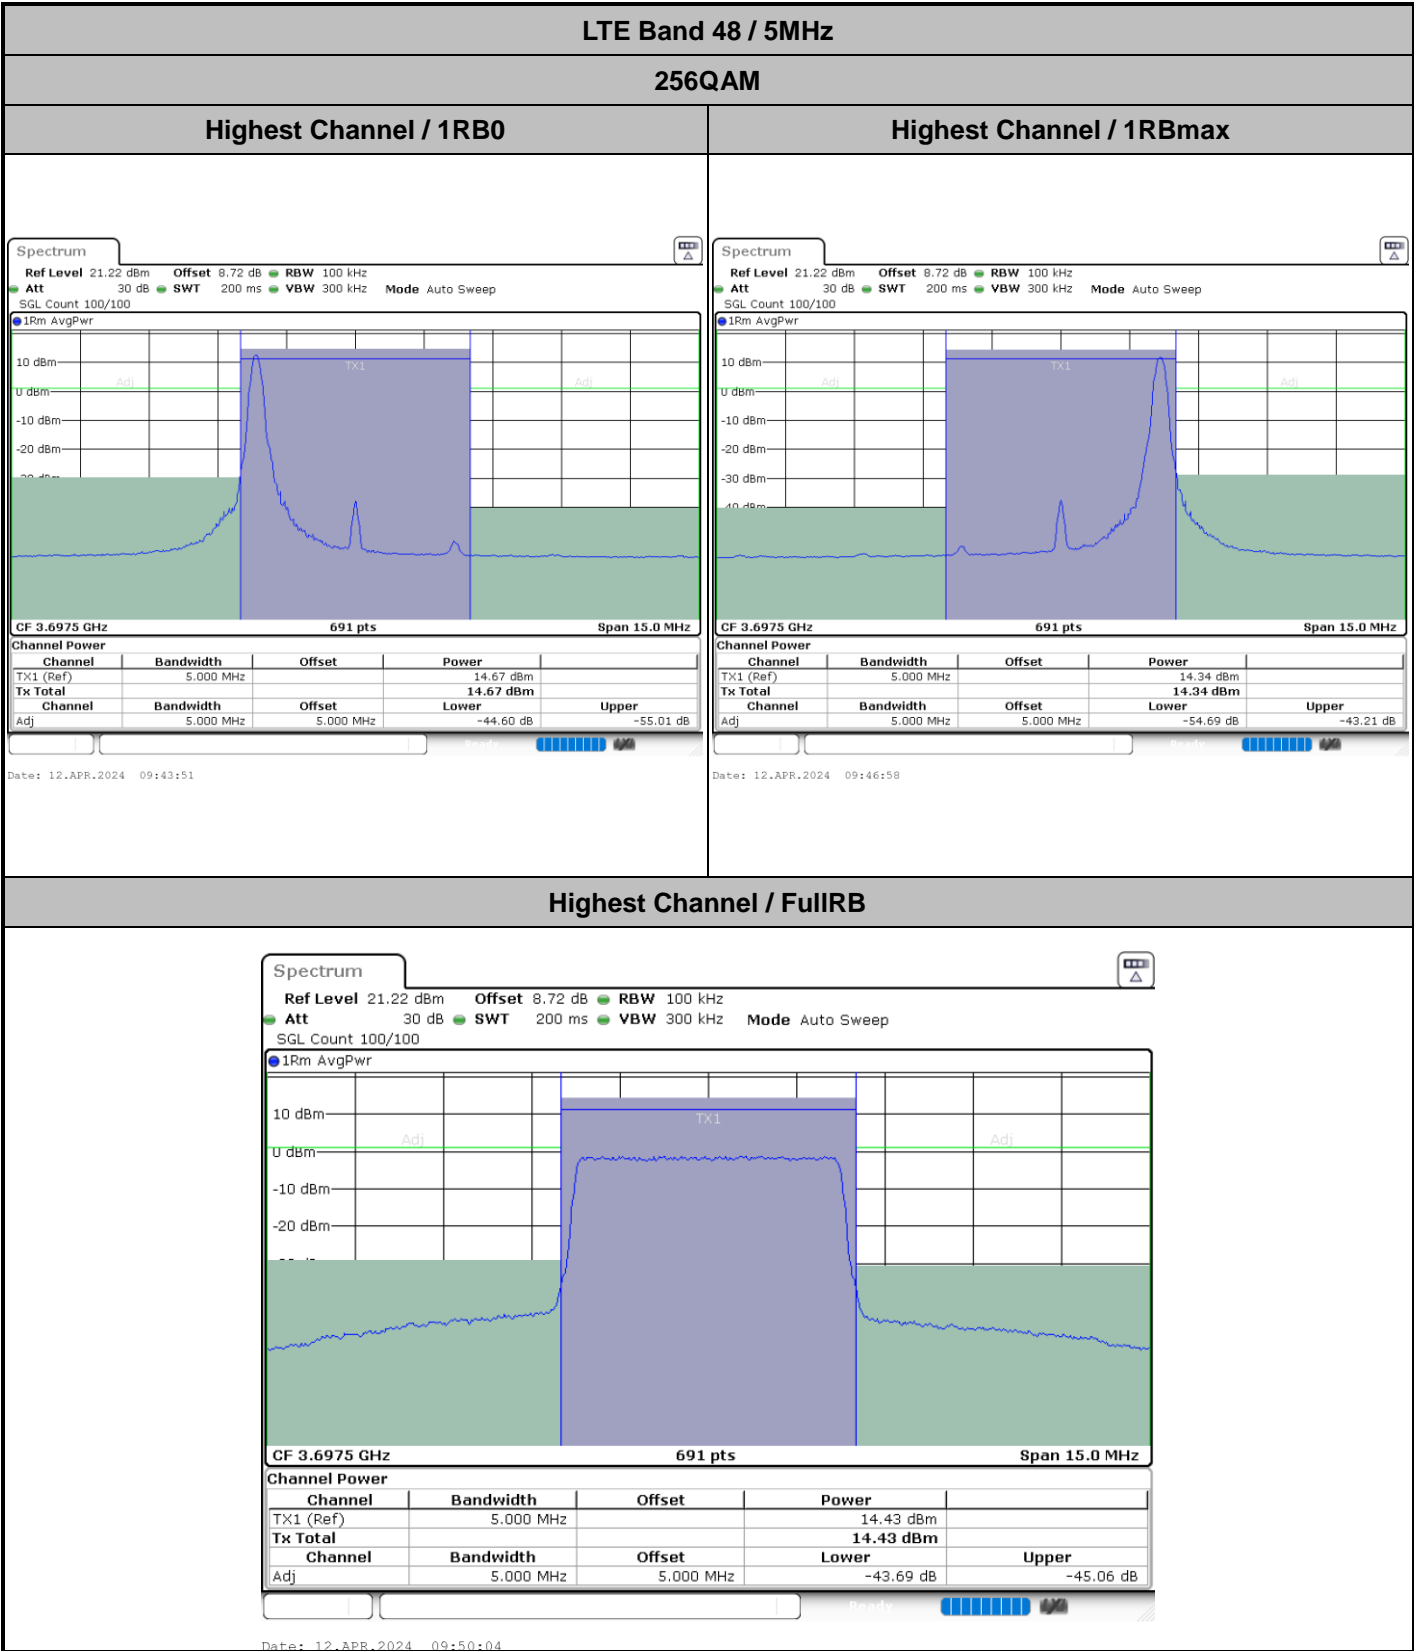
LTE Band 48 / 5MHz

256QAM

Highest Channel / 1RB0

Spectrum
Ref Level 21.22 dBm Offset 8.72 dB RBW 100 kHz
Att 30 dB SWT 200 ms VBW 300 kHz Mode Auto Sweep
SGL Count 100/100
1Rm AvgPwr
10 dBm
0 dBm
-10 dBm
-20 dBm
Adj TX1 Adj
CF 3.6975 GHz 691 pts Span 15.0 MHz
Channel Power

| Channel | Bandwidth | Offset | Power | |
|---|---|---|---|---|
| TX1 (Ref) | 5.000 MHz | | 14.67 dBm | |
| Tx Total | | | 14.67 dBm | |
| Channel | Bandwidth | Offset | Lower | Upper |
| Adj | 5.000 MHz | 5.000 MHz | -44.60 dB | -55.01 dB |

Date: 12.APR.2024 09:43:51

Highest Channel / 1RBmax

Spectrum
Ref Level 21.22 dBm Offset 8.72 dB RBW 100 kHz
Att 30 dB SWT 200 ms VBW 300 kHz Mode Auto Sweep
SGL Count 100/100
1Rm AvgPwr
10 dBm
0 dBm
-10 dBm
-20 dBm
-30 dBm
-40 dBm
Adj TX1 Adj
CF 3.6975 GHz 691 pts Span 15.0 MHz
Channel Power

| Channel | Bandwidth | Offset | Power | |
|---|---|---|---|---|
| TX1 (Ref) | 5.000 MHz | | 14.34 dBm | |
| Tx Total | | | 14.34 dBm | |
| Channel | Bandwidth | Offset | Lower | Upper |
| Adj | 5.000 MHz | 5.000 MHz | -54.69 dB | -43.21 dB |

Date: 12.APR.2024 09:46:58

Highest Channel / FullRB

Spectrum
Ref Level 21.22 dBm Offset 8.72 dB RBW 100 kHz
Att 30 dB SWT 200 ms VBW 300 kHz Mode Auto Sweep
SGL Count 100/100
1Rm AvgPwr
10 dBm
0 dBm
-10 dBm
-20 dBm
Adj TX1 Adj
CF 3.6975 GHz 691 pts Span 15.0 MHz
Channel Power

| Channel | Bandwidth | Offset | Power | |
|---|---|---|---|---|
| TX1 (Ref) | 5.000 MHz | | 14.43 dBm | |
| Tx Total | | | 14.43 dBm | |
| Channel | Bandwidth | Offset | Lower | Upper |
| Adj | 5.000 MHz | 5.000 MHz | -43.69 dB | -45.06 dB |

Date: 12.APR.2024 09:50:04